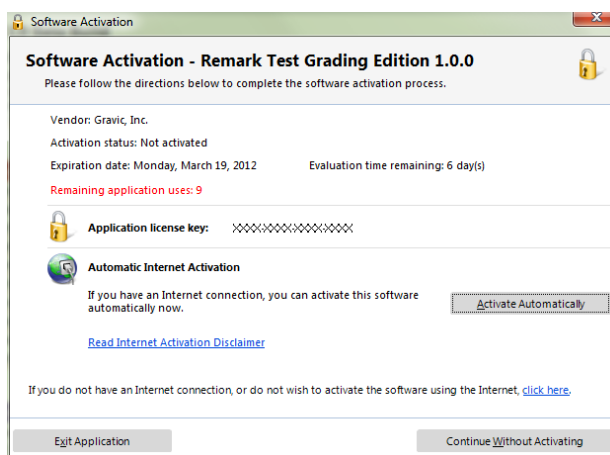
Software Activation

Software Activation - Remark Test Grading Edition 1.0.0

Please follow the directions below to complete the software activation process.

Vendor: Gravic, Inc.

Activation status: Not activated

Expiration date: Monday, March 19, 2012

Evaluation time remaining: 6 day(s)

Remaining application uses: 9

Application license key: XXXX-XXXX-XXXX-XXXX

Automatic Internet Activation

If you have an Internet connection, you can activate this software automatically now.

Activate Automatically

Read Internet Activation Disclaimer

If you do not have an Internet connection, or do not wish to activate the software using the Internet, click here.

Exit Application

Continue Without Activating